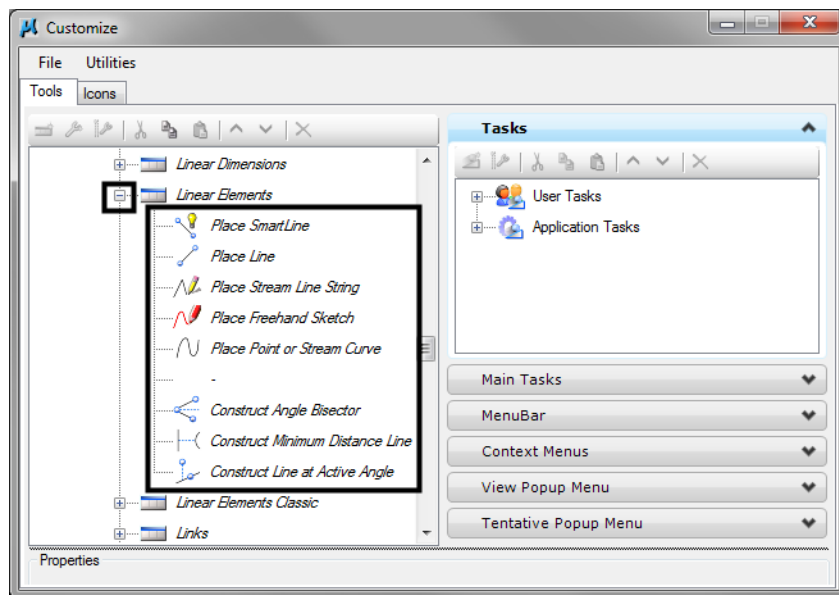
Customize

File Utilities

Tools Icons

Linear Dimensions
Linear Elements
Place SmartLine
Place Line
Place Stream Line String
Place Freehand Sketch
Place Point or Stream Curve
-
Construct Angle Bisector
Construct Minimum Distance Line
Construct Line at Active Angle
Linear Elements Classic
Links

Tasks

User Tasks
Application Tasks

Main Tasks
MenuBar
Context Menus
View Popup Menu
Tentative Popup Menu

Properties